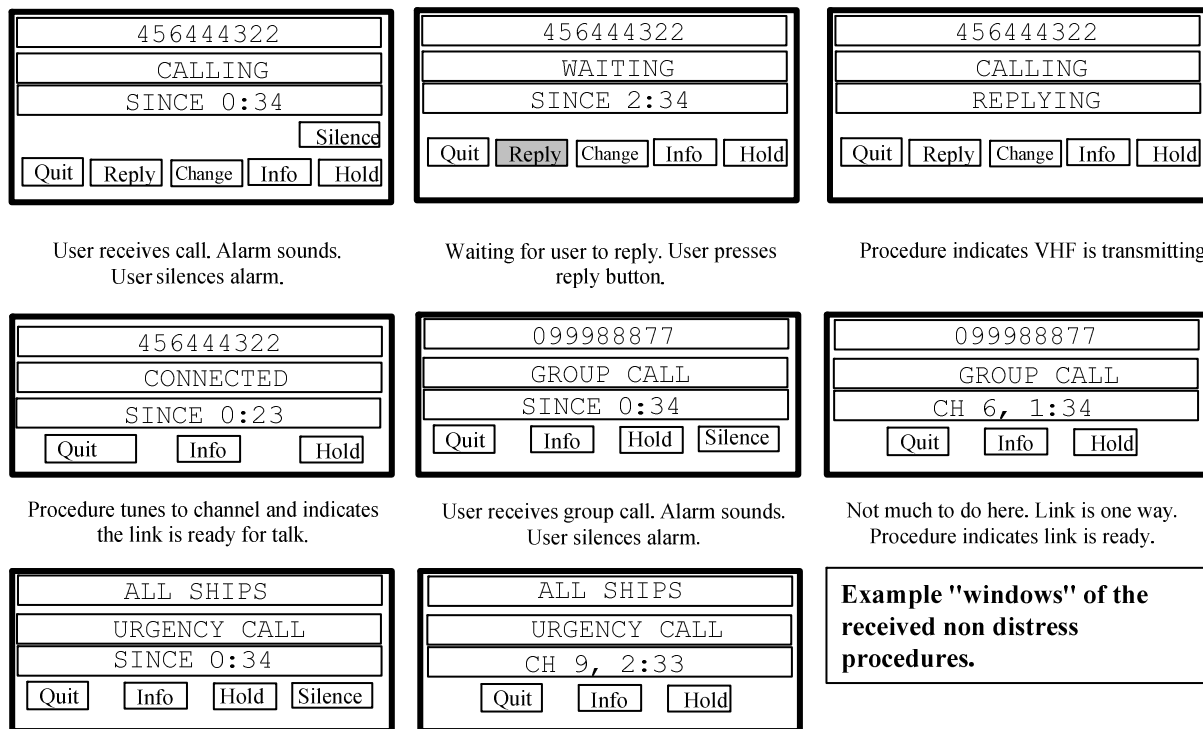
456444322
CALLING
SINCE 0:34
Silence
Quit Reply Change Info Hold

User receives call. Alarm sounds. User silences alarm.

456444322
WAITING
SINCE 2:34
Quit Reply Change Info Hold

Waiting for user to reply. User presses reply button.

456444322
CALLING
REPLYING
Quit Reply Change Info Hold

Procedure indicates VHF is transmitting

456444322
CONNECTED
SINCE 0:23
Quit Info Hold

Procedure tunes to channel and indicates the link is ready for talk.

099988877
GROUP CALL
SINCE 0:34
Quit Info Hold Silence

User receives group call. Alarm sounds. User silences alarm.

099988877
GROUP CALL
CH 6, 1:34
Quit Info Hold

Not much to do here. Link is one way. Procedure indicates link is ready.

ALL SHIPS
URGENCY CALL
SINCE 0:34
Quit Info Hold Silence

ALL SHIPS
URGENCY CALL
CH 9, 2:33
Quit Info Hold

Example "windows" of the received non distress procedures.